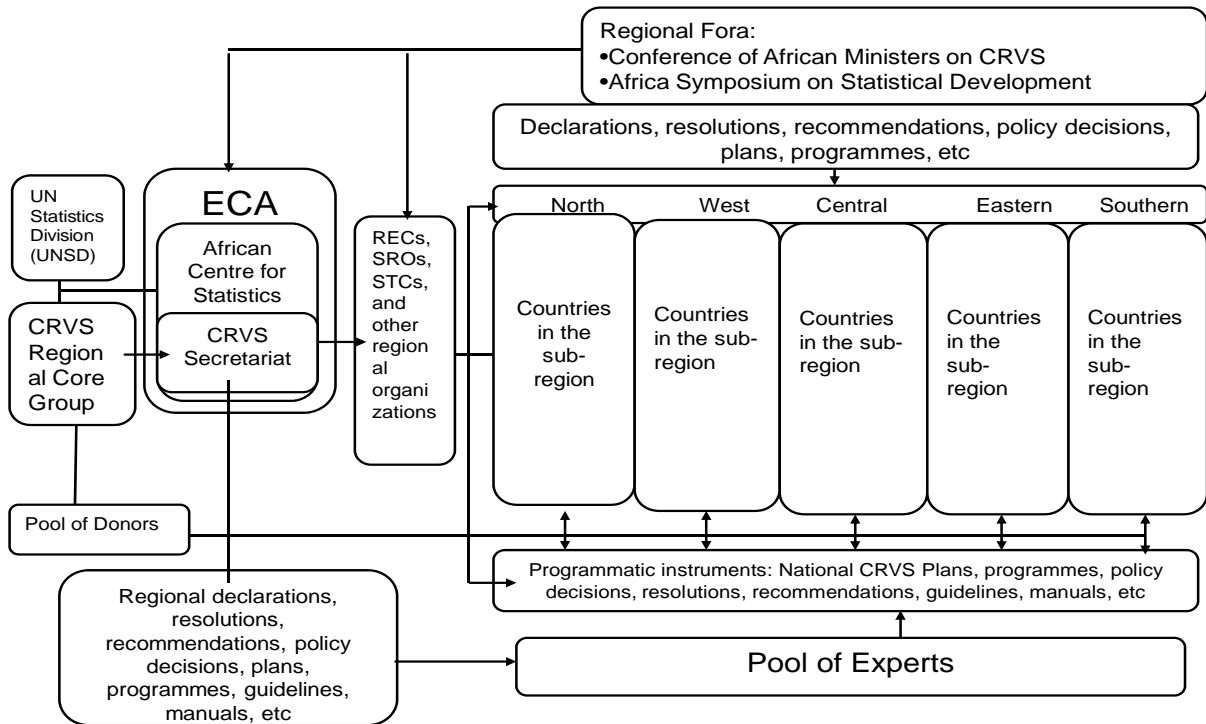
Regional Fora:
•Conference of African Ministers on CRVS
•Africa Symposium on Statistical Development

Declarations, resolutions, recommendations, policy decisions, plans, programmes, etc

UN Statistics Division (UNSD)

ECA

African Centre for Statistics

CRVS Secretariat

CRVS Regional Core Group

RECs, SROs, STCs, and other regional organizations

North

West

Central

Eastern

Southern

Countries in the sub-region

Countries in the sub-region

Countries in the sub-region

Countries in the sub-region

Countries in the sub-region

Pool of Donors

Programmatic instruments: National CRVS Plans, programmes, policy decisions, resolutions, recommendations, guidelines, manuals, etc

Regional declarations, resolutions, recommendations, policy decisions, plans, programmes, guidelines, manuals, etc

Pool of Experts